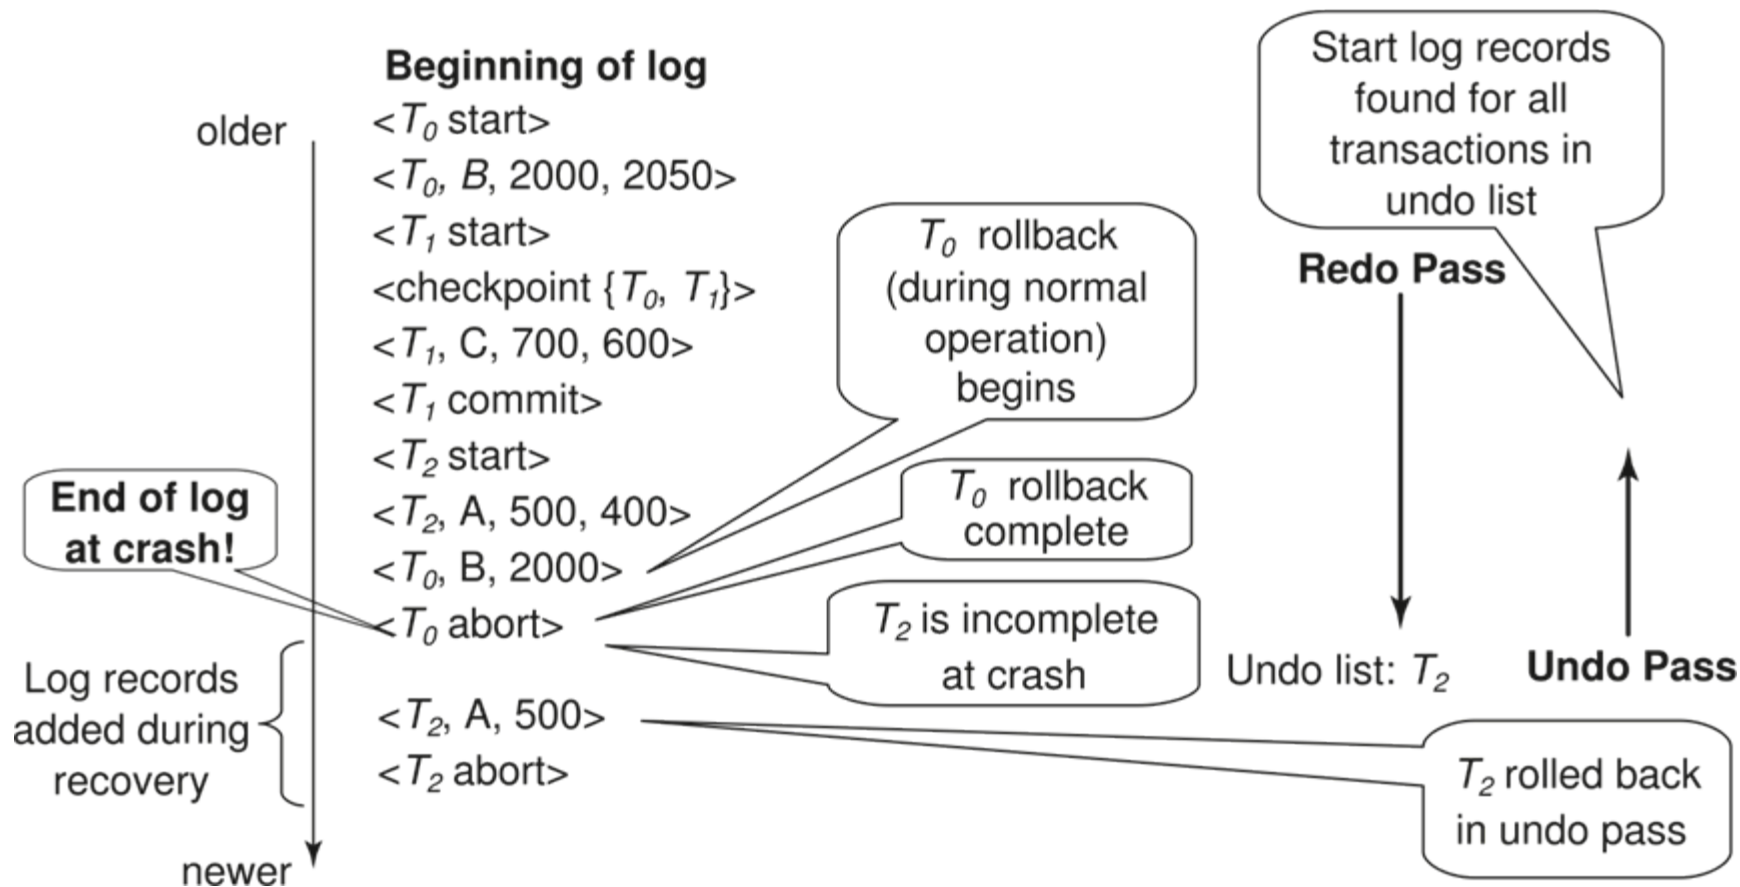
Beginning of log

older

<$T_0$ start>
<$T_0$, $B$, 2000, 2050>
<$T_1$ start>
<checkpoint {$T_0$, $T_1$}>
<$T_1$, C, 700, 600>
<$T_1$ commit>
<$T_2$ start>
<$T_2$, A, 500, 400>
<$T_0$, B, 2000>
<$T_0$ abort>

<$T_2$, A, 500>
<$T_2$ abort>

newer

End of log at crash!

Log records added during recovery

$T_0$ rollback (during normal operation) begins

$T_0$ rollback complete

$T_2$ is incomplete at crash

$T_2$ rolled back in undo pass

Start log records found for all transactions in undo list

Redo Pass

Undo list: $T_2$

Undo Pass